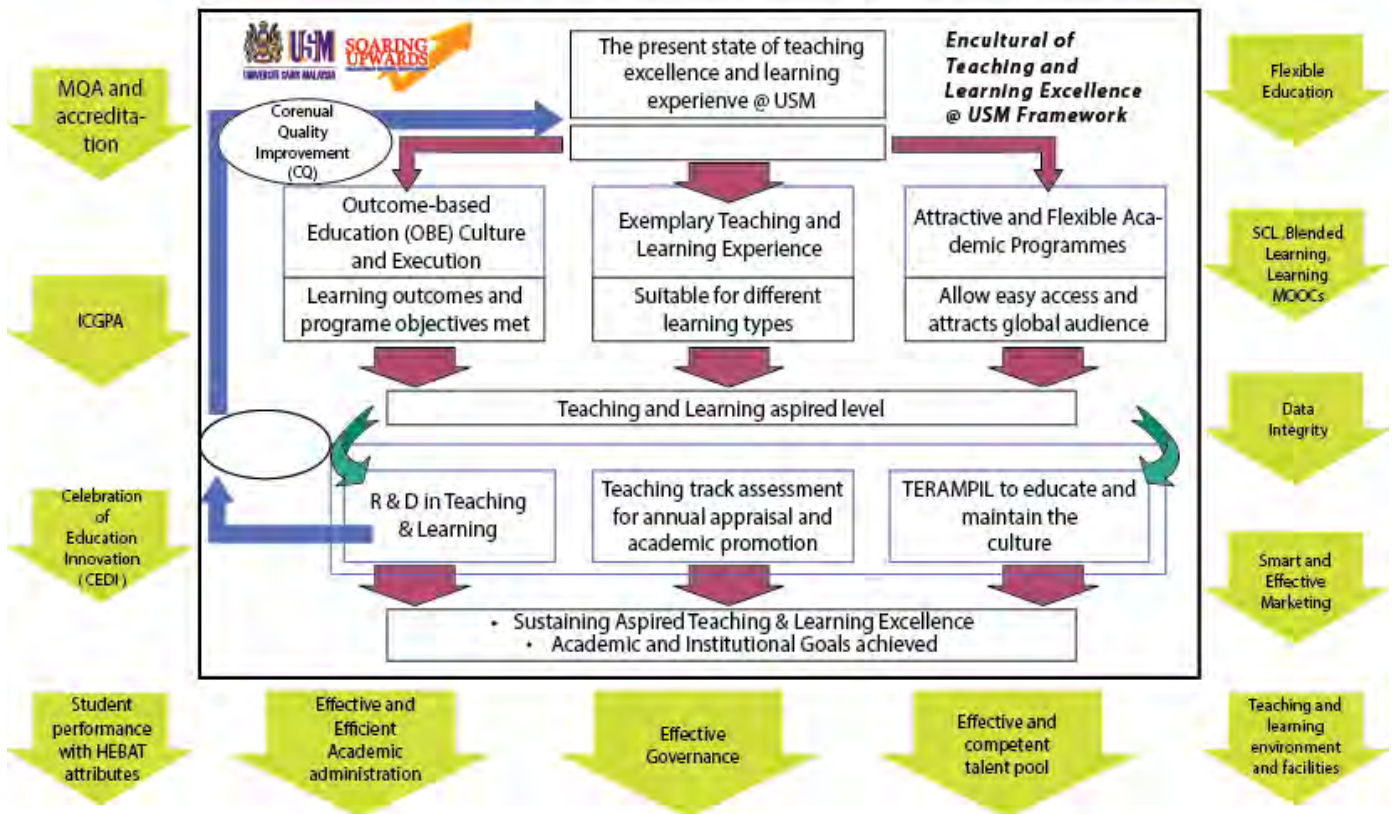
MQA and accreditation

ICGPA

Celebration of Education Innovation (CEDI)

USM UNIVERSITI SAINS MALAYSIA

SOARING UPWARDS

The present state of teaching excellence and learning experienve @ USM

Encultural of Teaching and Learning Excellence @ USM Framework

Corenual Quality Improvement (CQ)

Outcome-based Education (OBE) Culture and Execution

Learning outcomes and programe objectives met

Exemplary Teaching and Learning Experience

Suitable for different learning types

Attractive and Flexible Academic Programmes

Allow easy access and attracts global audience

Teaching and Learning aspired level

R & D in Teaching & Learning

Teaching track assessment for annual appraisal and academic promotion

TERAMPIL to educate and maintain the culture

• Sustaining Aspired Teaching & Learning Excellence
• Academic and Institutional Goals achieved

Flexible Education

SCL, Blended Learning, Learning MOOCs

Data Integrity

Smart and Effective Marketing

Student performance with HEBAT attributes

Effective and Efficient Academic administration

Effective Governance

Effective and competent talent pool

Teaching and learning environment and facilities